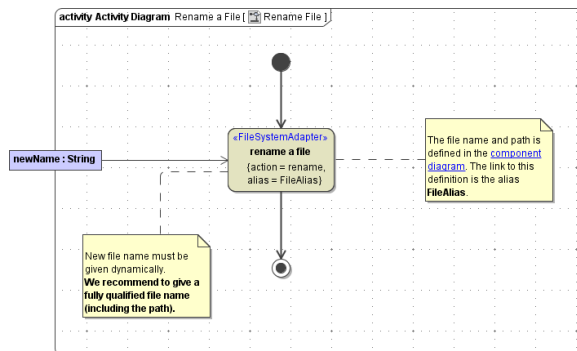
activity Activity Diagram Rename a File [ Rename File ]

newName : String

«FileSystemAdapter»
rename a file
{action = rename, alias = FileAlias}

The file name and path is defined in the component diagram. The link to this definition is the alias FileAlias.

New file name must be given dynamically.
We recommend to give a fully qualified file name (including the path).